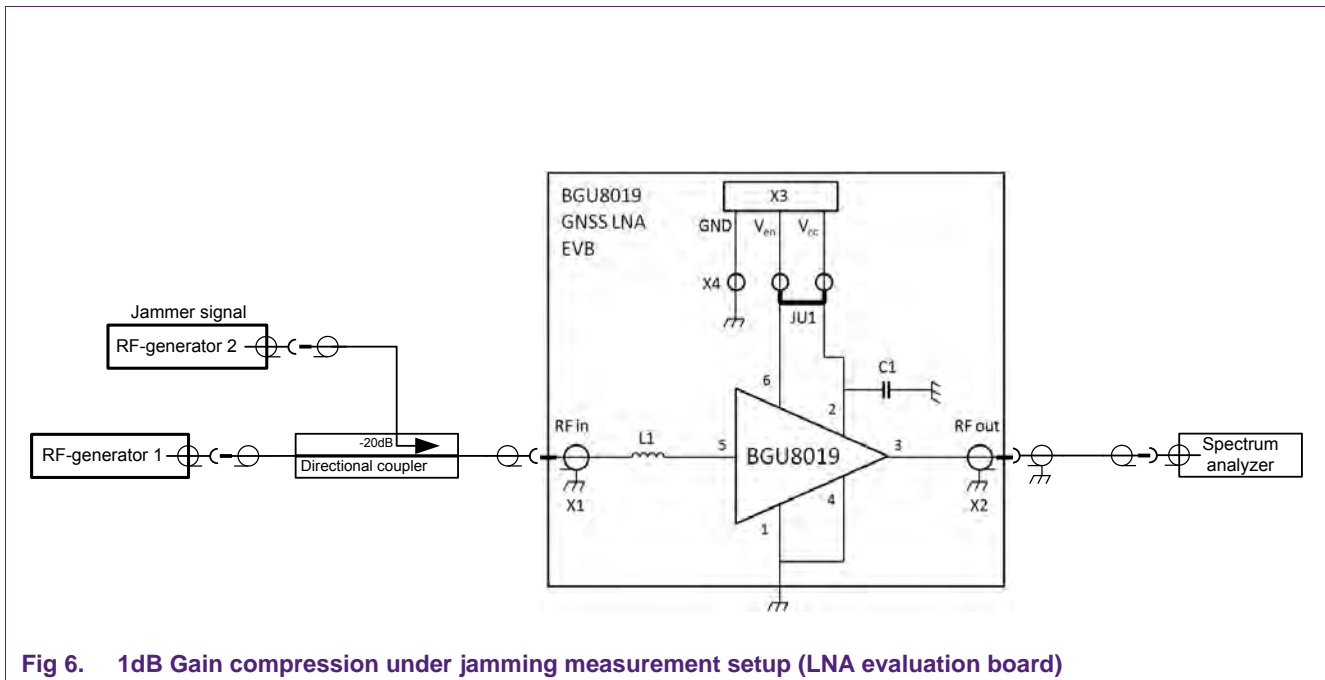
BGU8019
GNSS LNA
EVB

X3

GND $V_{en}$ $V_{cc}$

X4

JU1

Jammer signal

RF-generator 2

C1

6

2

RF-generator 1

-20dB

Directional coupler

RF in

L1

5

BGU8019

3

RF out

Spectrum analyzer

X1

4

X2

1

Fig 6. 1dB Gain compression under jamming measurement setup (LNA evaluation board)